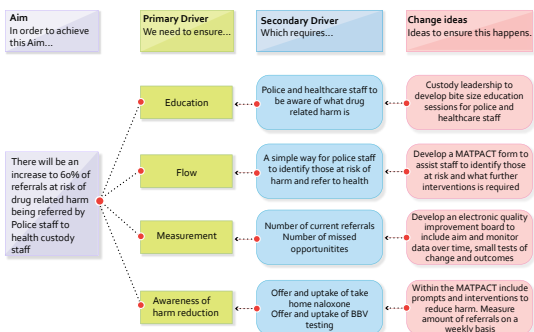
Aim
In order to achieve this Aim…

Primary Driver
We need to ensure…

Secondary Driver
Which requires…

Change ideas
Ideas to ensure this happens.

There will be an increase to 60% of referrals at risk of drug related harm being referred by Police staff to health custody staff

Education

Police and healthcare staff to be aware of what drug related harm is

Custody leadership to develop bite size education sessions for police and healthcare staff

Flow

A simple way for police staff to identify those at risk of harm and refer to health

Develop a MATPACT form to assist staff to identify those at risk and what further interventions is required

Measurement

Number of current referrals
Number of missed opportunitites

Develop an electronic quality improvement board to include aim and monitor data over time, small tests of change and outcomes

Awareness of harm reduction

Offer and uptake of take home naloxone
Offer and uptake of BBV testing

Within the MATPACT include prompts and interventions to reduce harm. Measure amount of referrals on a weekly basis